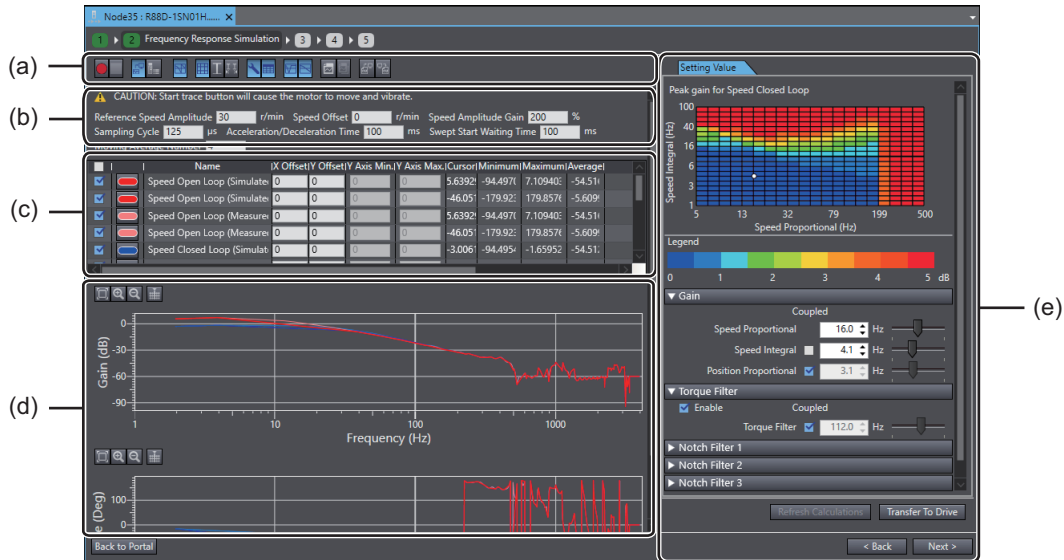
Node35 : R88D-1SN01H...... ✕

1 ▸ 2 Frequency Response Simulation ▸ 3 ▸ 4 ▸ 5

(a)

(b)

⚠ CAUTION: Start trace button will cause the motor to move and vibrate.

Reference Speed Amplitude 30 r/min Speed Offset 0 r/min Speed Amplitude Gain 200 %
Sampling Cycle 125 μs Acceleration/Deceleration Time 100 ms Swept Start Waiting Time 100 ms

(c)

| | | Name | X Offset | Y Offset | Y Axis Min. | Y Axis Max. | Cursor | Minimum | Maximum | Average |
|---|---|---|---|---|---|---|---|---|---|---|
| ☑ | | Speed Open Loop (Simulate | 0 | 0 | 0 | 0 | 5.63929 | -94.4970 | 7.109403 | -54.516 |
| ☑ | | Speed Open Loop (Simulate | 0 | 0 | 0 | 0 | -46.051 | -179.923 | 179.8576 | -5.6099 |
| ☑ | | Speed Open Loop (Measure | 0 | 0 | 0 | 0 | 5.63929 | -94.4970 | 7.109403 | -54.516 |
| ☑ | | Speed Open Loop (Measure | 0 | 0 | 0 | 0 | -46.051 | -179.923 | 179.8576 | -5.6099 |
| ☑ | | Speed Closed Loop (Simulat | 0 | 0 | 0 | 0 | -3.0061 | -94.4954 | -1.65952 | -54.51 |

(d)

Gain (dB)
0
-30
-60
-90
1 10 100 1000
Frequency (Hz)

e (Deg)
100
0

Back to Portal

(e)

Setting Value

Peak gain for Speed Closed Loop

Speed Integral (Hz)
100
40
16
6
3
1
5 13 32 79 199 500
Speed Proportional (Hz)

Legend
0 1 2 3 4 5 dB

▼ Gain
Coupled
Speed Proportional 16.0 Hz
Speed Integral ☐ 4.1 Hz
Position Proportional ☑ 3.1 Hz

▼ Torque Filter
☑ Enable Coupled
Torque Filter ☑ 112.0 Hz

▶ Notch Filter 1
▶ Notch Filter 2
▶ Notch Filter 3

Refresh Calculations Transfer To Drive

< Back Next >